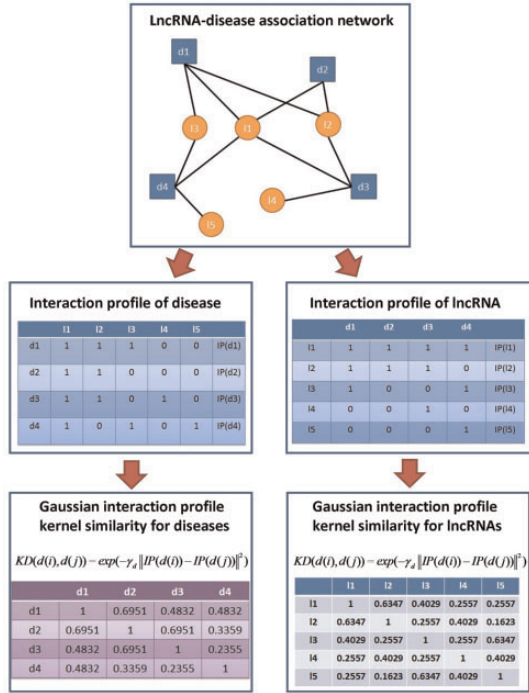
LncRNA-disease association network

d1
d2
l3
l1
l2
d4
l4
d3
l5

Interaction profile of disease

| | l1 | l2 | l3 | l4 | l5 | |
|---|---|---|---|---|---|---|
| d1 | 1 | 1 | 1 | 0 | 0 | IP(d1) |
| d2 | 1 | 1 | 0 | 0 | 0 | IP(d2) |
| d3 | 1 | 1 | 0 | 1 | 0 | IP(d3) |
| d4 | 1 | 0 | 1 | 0 | 1 | IP(d4) |

Interaction profile of lncRNA

| | d1 | d2 | d3 | d4 | |
|---|---|---|---|---|---|
| l1 | 1 | 1 | 1 | 1 | IP(l1) |
| l2 | 1 | 1 | 1 | 0 | IP(l2) |
| l3 | 1 | 0 | 0 | 1 | IP(l3) |
| l4 | 0 | 0 | 1 | 0 | IP(l4) |
| l5 | 0 | 0 | 0 | 1 | IP(l5) |

Gaussian interaction profile kernel similarity for diseases

$KD(d(i),d(j)) = exp(-\gamma_d \|IP(d(i)) - IP(d(j))\|^2)$

| | d1 | d2 | d3 | d4 |
|---|---|---|---|---|
| d1 | 1 | 0.6951 | 0.4832 | 0.4832 |
| d2 | 0.6951 | 1 | 0.6951 | 0.3359 |
| d3 | 0.4832 | 0.6951 | 1 | 0.2355 |
| d4 | 0.4832 | 0.3359 | 0.2355 | 1 |

Gaussian interaction profile kernel similarity for lncRNAs

$KD(d(i),d(j)) = exp(-\gamma_d \|IP(d(i)) - IP(d(j))\|^2)$

| | l1 | l2 | l3 | l4 | l5 |
|---|---|---|---|---|---|
| l1 | 1 | 0.6347 | 0.4029 | 0.2557 | 0.2557 |
| l2 | 0.6347 | 1 | 0.2557 | 0.4029 | 0.1623 |
| l3 | 0.4029 | 0.2557 | 1 | 0.2557 | 0.6347 |
| l4 | 0.2557 | 0.4029 | 0.2557 | 1 | 0.4029 |
| l5 | 0.2557 | 0.1623 | 0.6347 | 0.4029 | 1 |